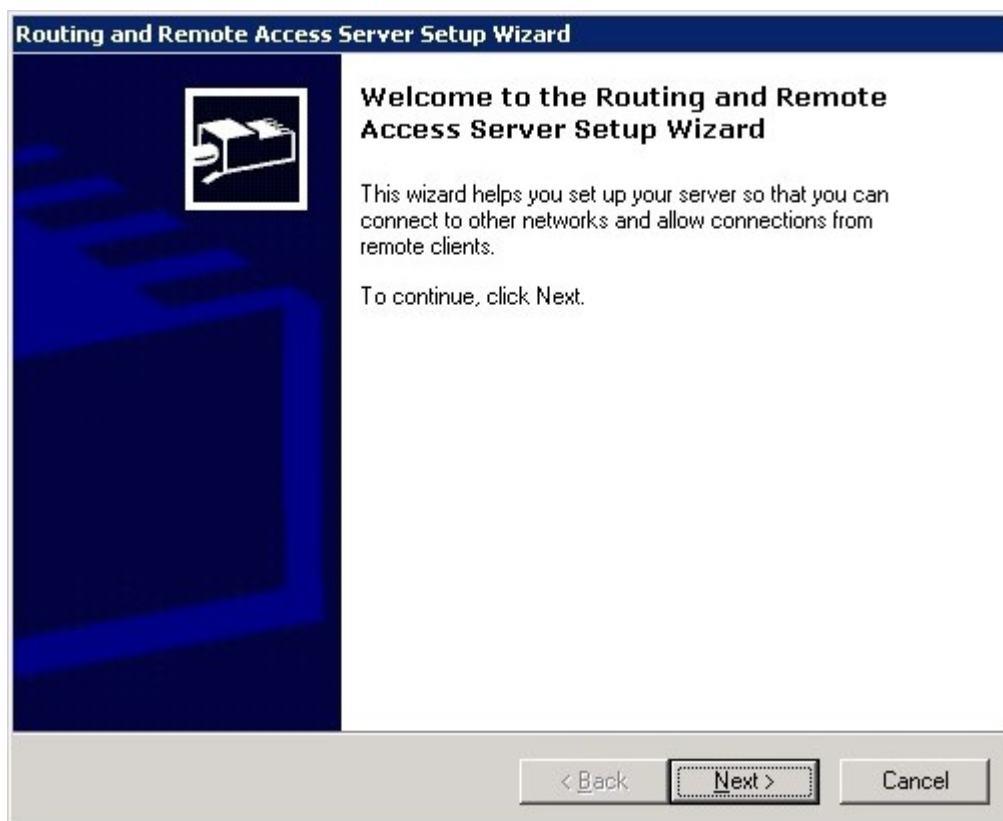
Routing and Remote Access Server Setup Wizard

Welcome to the Routing and Remote Access Server Setup Wizard

This wizard helps you set up your server so that you can connect to other networks and allow connections from remote clients.

To continue, click Next.

< Back
Next >
Cancel